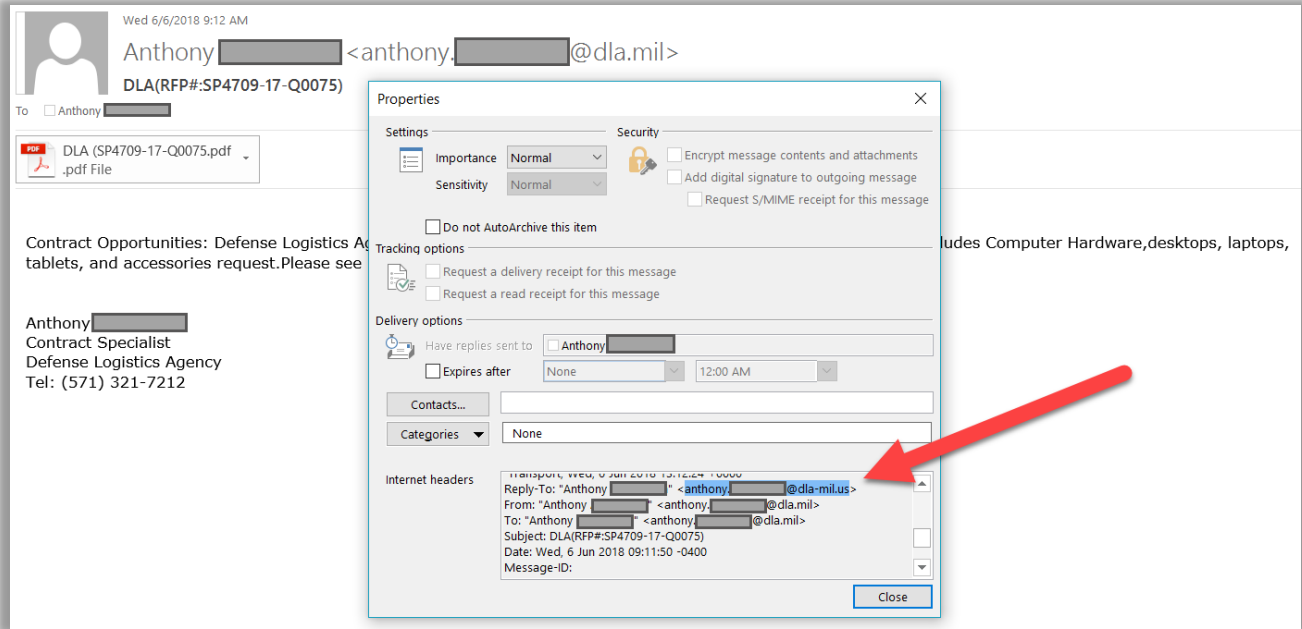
Wed 6/6/2018 9:12 AM

Anthony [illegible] <anthony.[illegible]@dla.mil>

DLA(RFP#:SP4709-17-Q0075)

To Anthony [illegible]

DLA (SP4709-17-Q0075.pdf
.pdf File

Contract Opportunities: Defense Logistics Ag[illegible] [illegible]ludes Computer Hardware,desktops, laptops, tablets, and accessories request.Please see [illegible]

Anthony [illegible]
Contract Specialist
Defense Logistics Agency
Tel: (571) 321-7212

Properties

Settings
Importance Normal
Sensitivity Normal

Security
Encrypt message contents and attachments
Add digital signature to outgoing message
Request S/MIME receipt for this message

Do not AutoArchive this item

Tracking options
Request a delivery receipt for this message
Request a read receipt for this message

Delivery options
Have replies sent to Anthony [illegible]
Expires after None 12:00 AM

Contacts...
Categories None

Internet headers
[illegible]
Reply-To: "Anthony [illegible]" <anthony.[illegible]@dla-mil.us>
From: "Anthony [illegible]" <anthony.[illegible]@dla.mil>
To: "Anthony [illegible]" <anthony.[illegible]@dla.mil>
Subject: DLA(RFP#:SP4709-17-Q0075)
Date: Wed, 6 Jun 2018 09:11:50 -0400
Message-ID:

Close